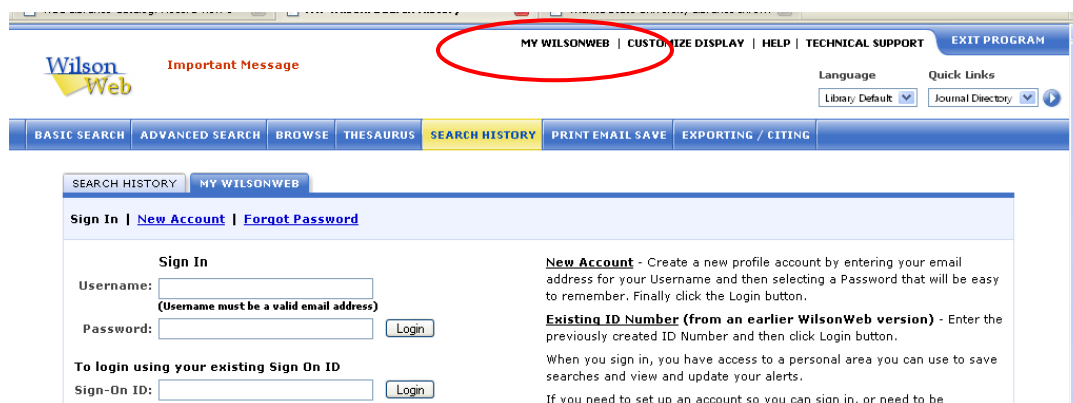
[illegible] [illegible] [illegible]

MY WILSONWEB | CUSTOMIZE DISPLAY | HELP | TECHNICAL SUPPORT

EXIT PROGRAM

WilsonWeb

Important Message

Language

Library Default

Quick Links

Journal Directory

BASIC SEARCH | ADVANCED SEARCH | BROWSE | THESAURUS | SEARCH HISTORY | PRINT EMAIL SAVE | EXPORTING / CITING

SEARCH HISTORY | MY WILSONWEB

Sign In | New Account | Forgot Password

Sign In

Username:

(Username must be a valid email address)

Password:

Login

To login using your existing Sign On ID

Sign-On ID:

Login

New Account - Create a new profile account by entering your email address for your Username and then selecting a Password that will be easy to remember. Finally click the Login button.

Existing ID Number (from an earlier WilsonWeb version) - Enter the previously created ID Number and then click Login button.

When you sign in, you have access to a personal area you can use to save searches and view and update your alerts.

If you need to set up an account so you can sign in, or need to be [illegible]